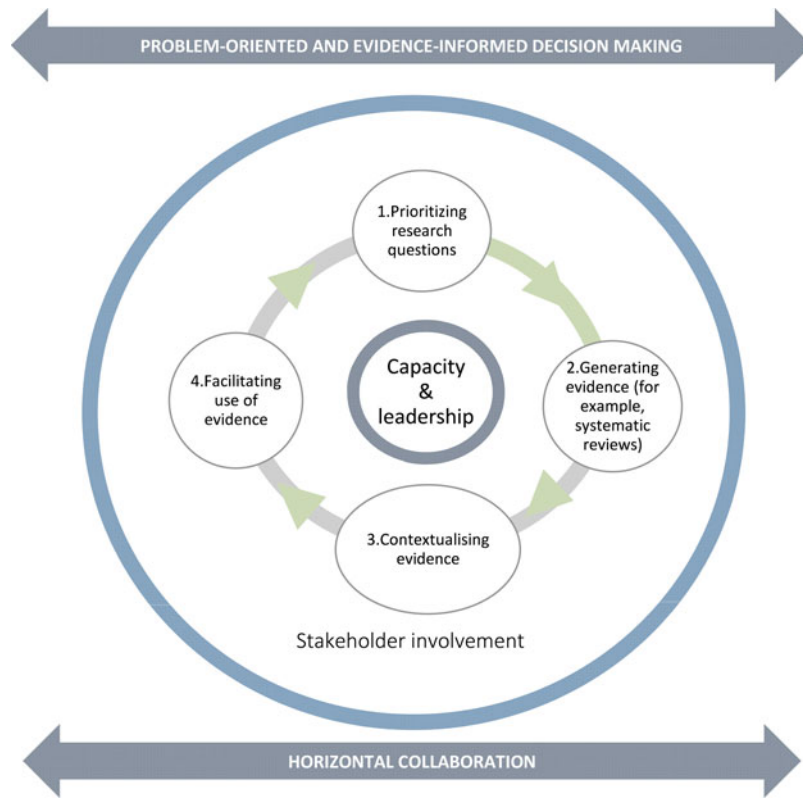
PROBLEM-ORIENTED AND EVIDENCE-INFORMED DECISION MAKING

1.Prioritizing research questions

4.Facilitating use of evidence

Capacity & leadership

2.Generating evidence (for example, systematic reviews)

3.Contextualising evidence

Stakeholder involvement

HORIZONTAL COLLABORATION